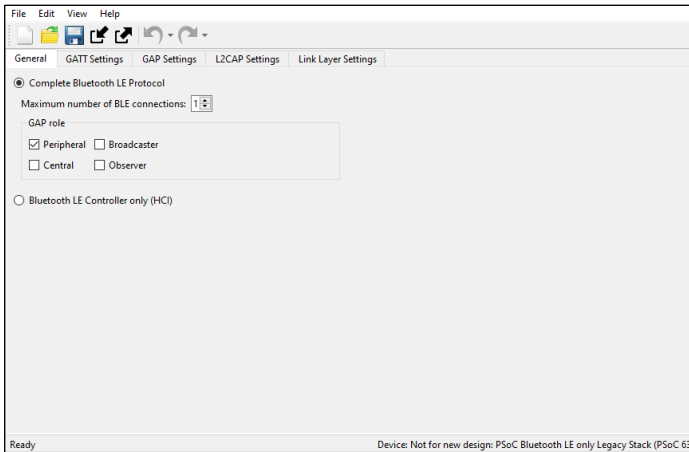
File Edit View Help

General | GATT Settings | GAP Settings | L2CAP Settings | Link Layer Settings

Complete Bluetooth LE Protocol

Maximum number of BLE connections: 1

GAP role

Peripheral
Broadcaster
Central
Observer

Bluetooth LE Controller only (HCI)

Ready

Device: Not for new design: PSoC Bluetooth LE only Legacy Stack (PSoC 63